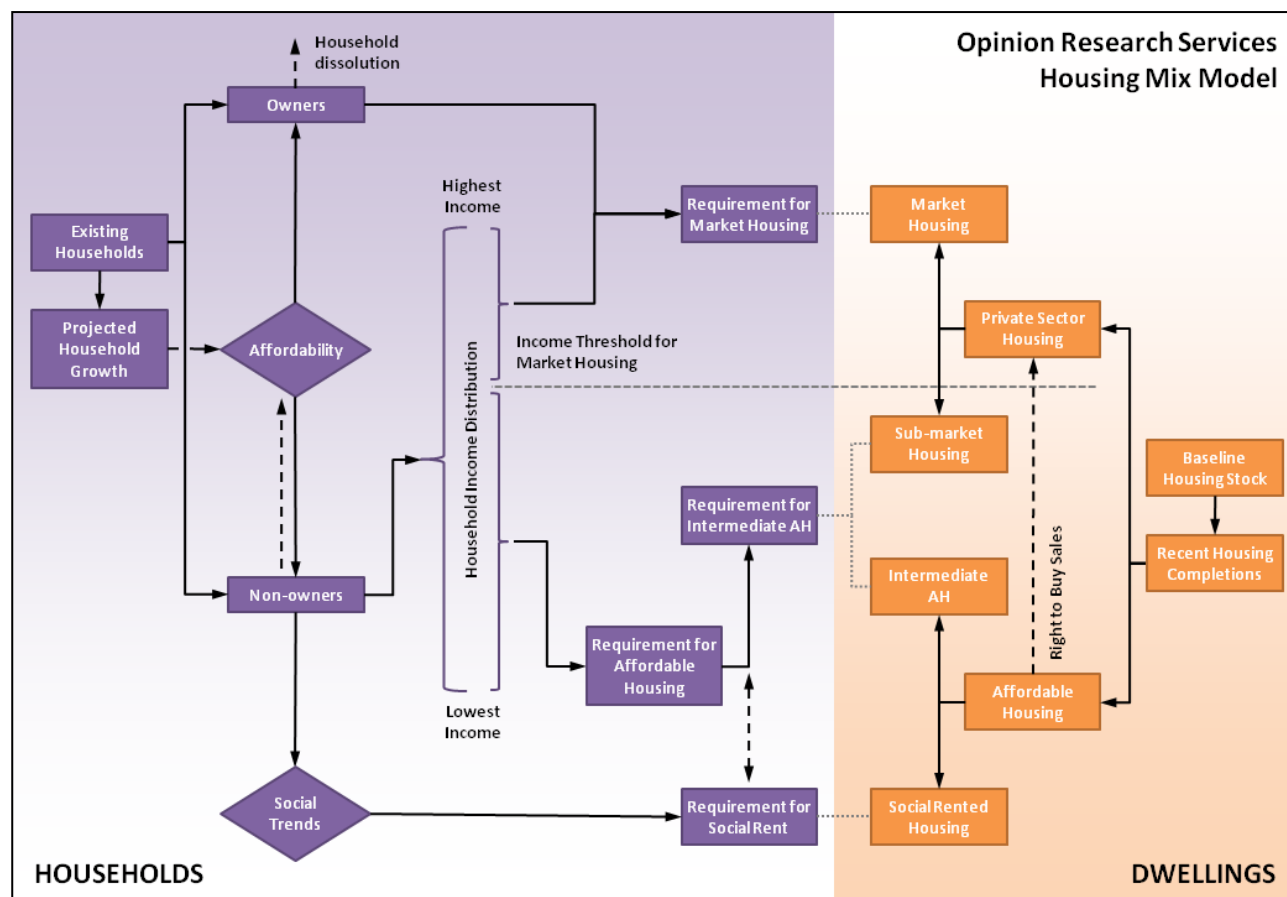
Opinion Research Services
Housing Mix Model

Household dissolution

Owners

Existing Households

Projected Household Growth

Affordability

Non-owners

Social Trends

Highest Income

Household Income Distribution

Income Threshold for Market Housing

Lowest Income

Requirement for Market Housing

Requirement for Intermediate AH

Requirement for Affordable Housing

Requirement for Social Rent

Market Housing

Private Sector Housing

Sub-market Housing

Intermediate AH

Affordable Housing

Social Rented Housing

Right to Buy Sales

Baseline Housing Stock

Recent Housing Completions

HOUSEHOLDS

DWELLINGS